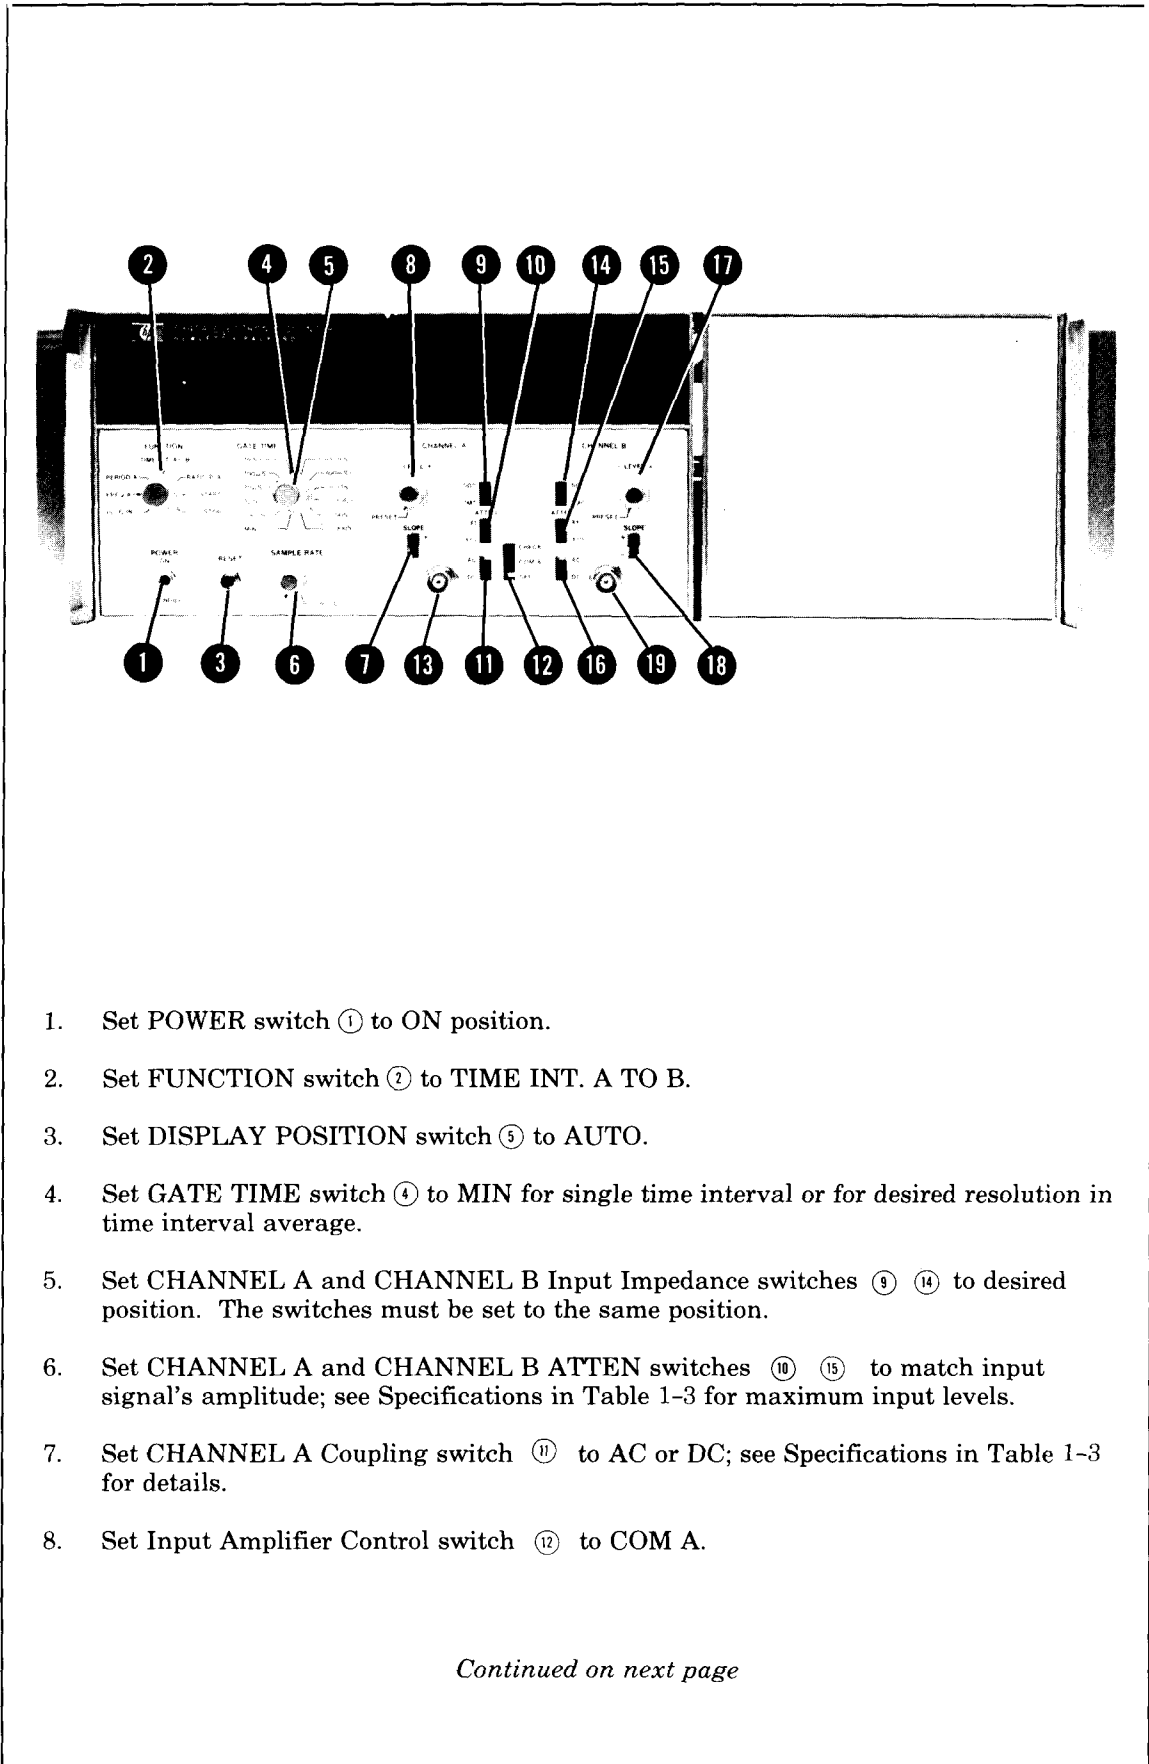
2 4 5 8 9 10 14 15 17

FUNCTION GATE TIME CHANNEL A CHANNEL B

LEVEL

PRESET SLOPE PRESET SLOPE

POWER ON RESET SAMPLE RATE

ATTEN CHECK COM A

MIN

1 3 6 7 13 11 12 16 19 18

1. Set POWER switch ① to ON position.

2. Set FUNCTION switch ② to TIME INT. A TO B.

3. Set DISPLAY POSITION switch ⑤ to AUTO.

4. Set GATE TIME switch ④ to MIN for single time interval or for desired resolution in time interval average.

5. Set CHANNEL A and CHANNEL B Input Impedance switches ⑨ ⑭ to desired position. The switches must be set to the same position.

6. Set CHANNEL A and CHANNEL B ATTEN switches ⑩ ⑮ to match input signal's amplitude; see Specifications in Table 1-3 for maximum input levels.

7. Set CHANNEL A Coupling switch ⑪ to AC or DC; see Specifications in Table 1-3 for details.

8. Set Input Amplifier Control switch ⑫ to COM A.

Continued on next page